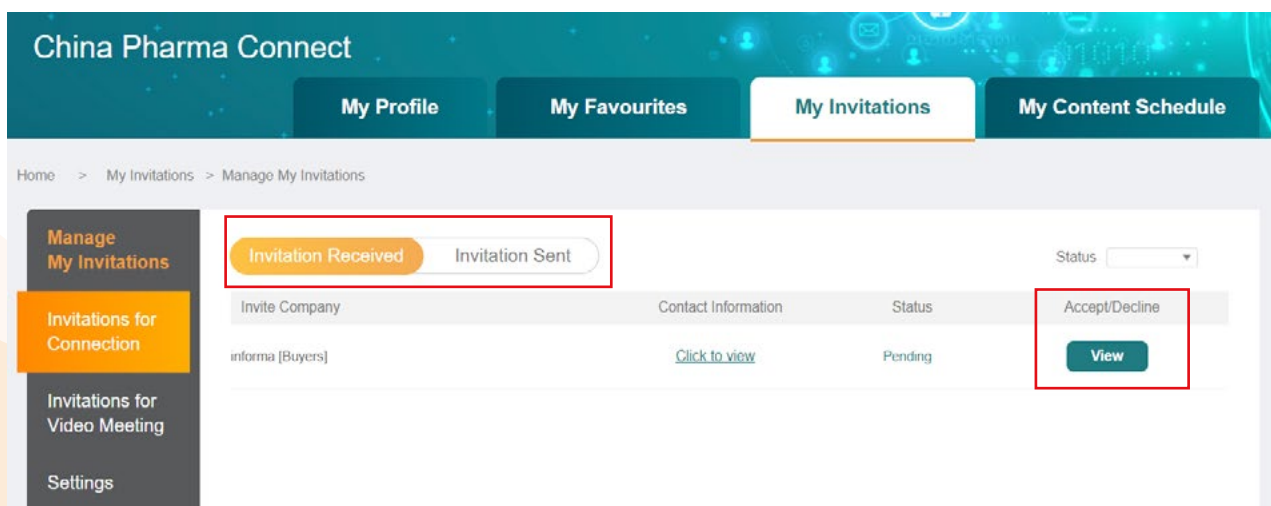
China Pharma Connect

My Profile | My Favourites | My Invitations | My Content Schedule

Home > My Invitations > Manage My Invitations

Manage My Invitations

Invitations for Connection

Invitations for Video Meeting

Settings

Invitation Received | Invitation Sent

Status

| Invite Company | Contact Information | Status | Accept/Decline |
|---|---|---|---|
| informa [Buyers] | Click to view | Pending | View |